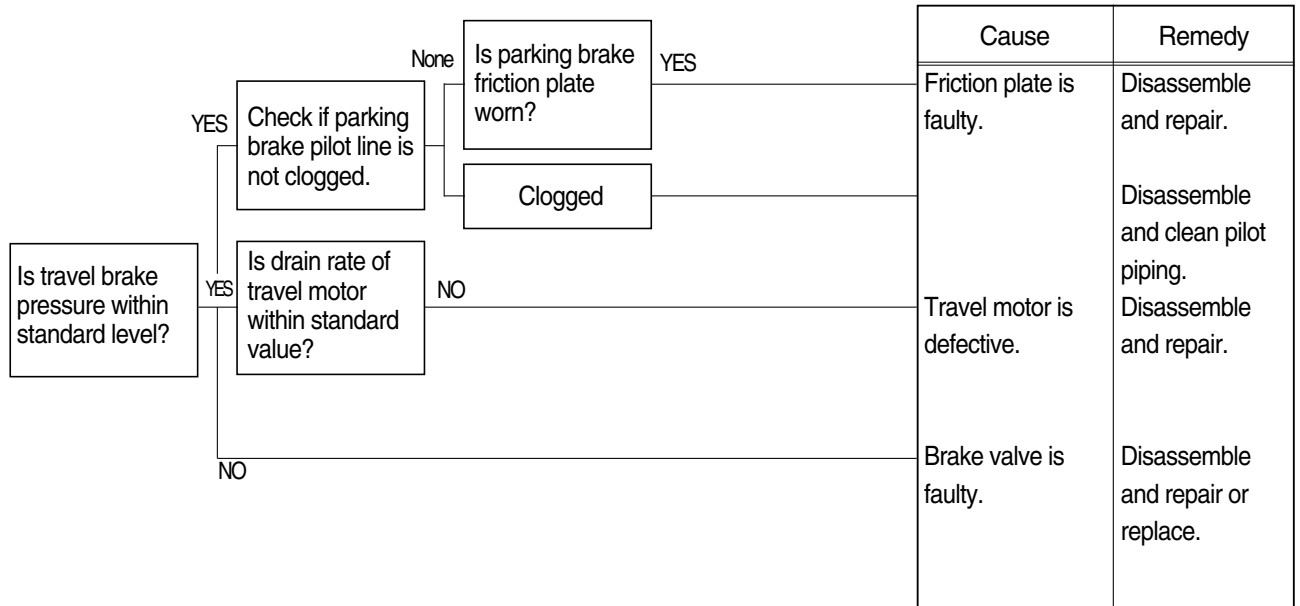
Is travel brake pressure within standard level?

YES

Check if parking brake pilot line is not clogged.

None

Is parking brake friction plate worn?

YES

Clogged

YES

Is drain rate of travel motor within standard value?

NO

NO

| Cause | Remedy |
|---|---|
| Friction plate is faulty. | Disassemble and repair. |
| | Disassemble and clean pilot piping. |
| Travel motor is defective. | Disassemble and repair. |
| Brake valve is faulty. | Disassemble and repair or replace. |